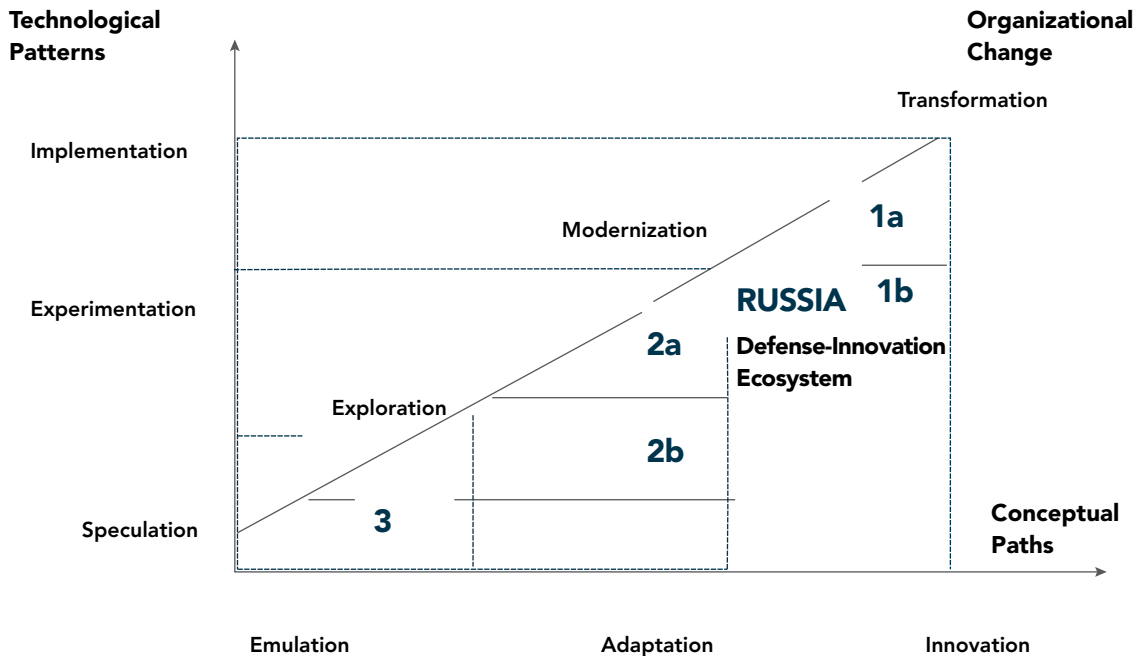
Technological Patterns

Organizational Change

Transformation

Implementation

Modernization

1a

Experimentation

RUSSIA

1b

2a

Defense-Innovation Ecosystem

Exploration

2b

Speculation

3

Conceptual Paths

Emulation

Adaptation

Innovation